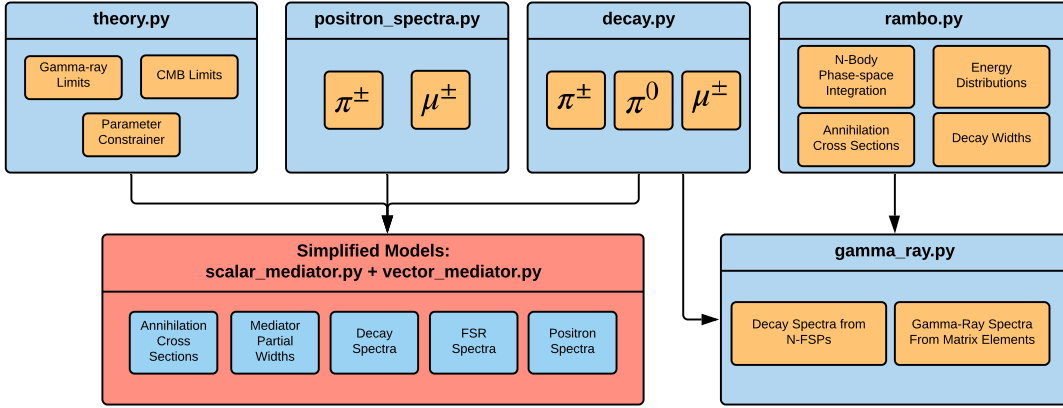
theory.py

Gamma-ray Limits

CMB Limits

Parameter Constrainer

positron_spectra.py

$\pi^{\pm}$

$\mu^{\pm}$

decay.py

$\pi^{\pm}$

$\pi^{0}$

$\mu^{\pm}$

rambo.py

N-Body Phase-space Integration

Energy Distributions

Annihilation Cross Sections

Decay Widths

Simplified Models:
scalar_mediator.py + vector_mediator.py

Annihilation Cross Sections

Mediator Partial Widths

Decay Spectra

FSR Spectra

Positron Spectra

gamma_ray.py

Decay Spectra from N-FSPs

Gamma-Ray Spectra From Matrix Elements